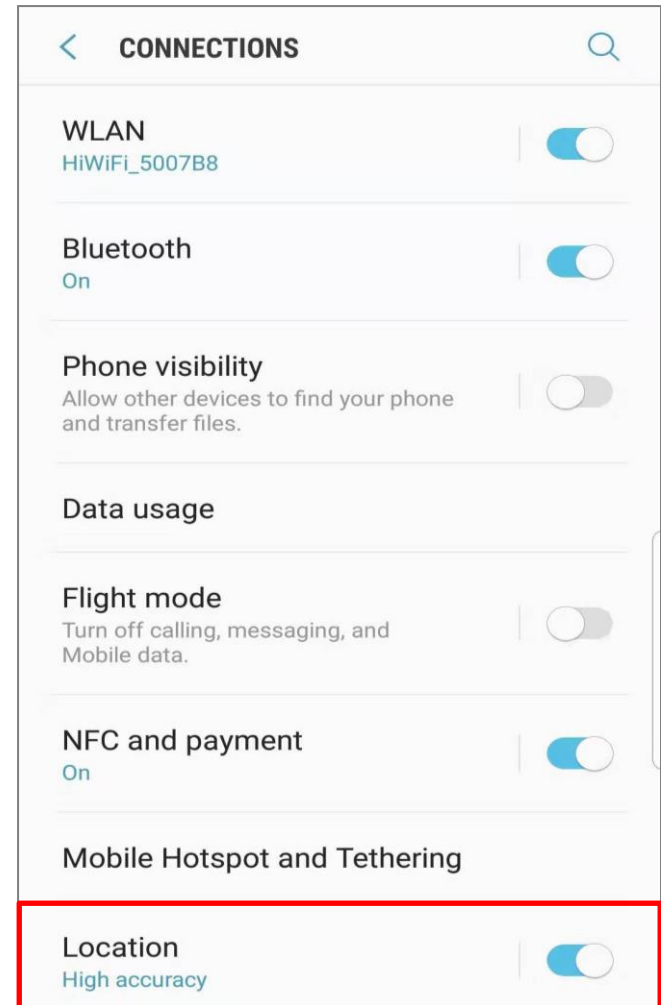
CONNECTIONS

WLAN
HiWiFi_5007B8

Bluetooth
On

Phone visibility
Allow other devices to find your phone and transfer files.

Data usage

Flight mode
Turn off calling, messaging, and Mobile data.

NFC and payment
On

Mobile Hotspot and Tethering

Location
High accuracy